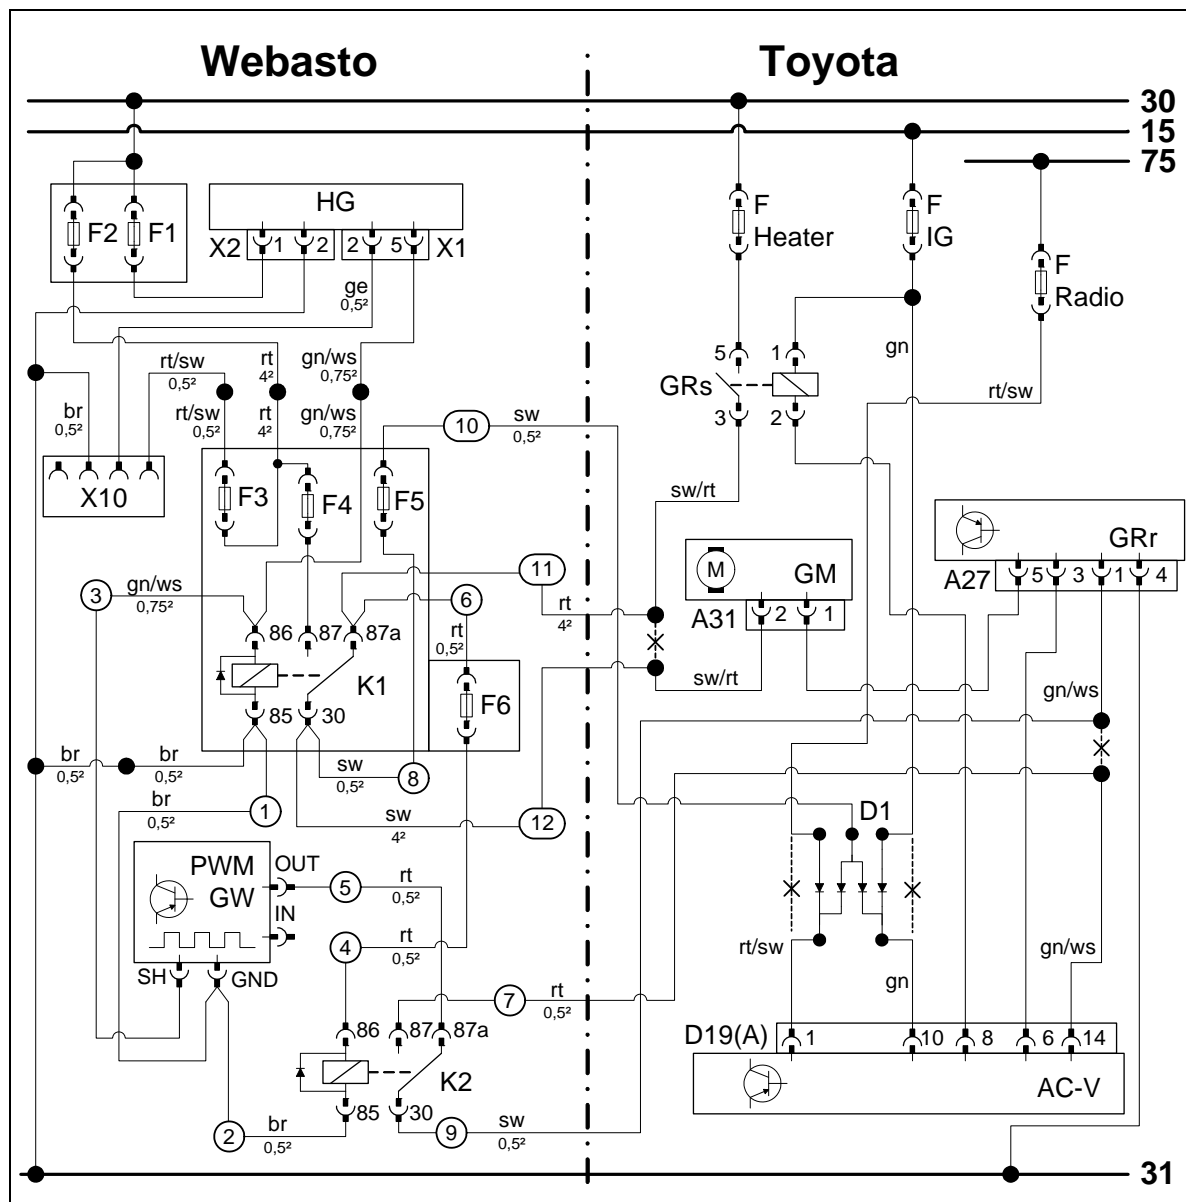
Webasto

Toyota

30
15
75

F2 F1

HG
X2 1 2 2 5 X1

ge 0,5²

F Heater

F IG

F Radio

5 1
GRs
3 2

gn

rt/sw

br 0,5²

rt/sw 0,5²
rt 4²
gn/ws 0,75²

rt/sw 0,5²
rt 4²
gn/ws 0,75²

10
sw 0,5²

X10

F3 F4 F5

sw/rt

GRr
A27 5 3 1 4

M GM
A31 2 1

3
gn/ws 0,75²

11
6
rt 4²
rt 0,5²

86 87 87a

K1

85 30

F6

sw/rt

gn/ws

br 0,5²
br 0,5²

sw 0,5²
8

br 0,5²
1

sw 4²
12

D1

PWM GW
OUT
IN
5
rt 0,5²
4
rt 0,5²

SH GND

rt/sw

gn/ws

gn

7
rt 0,5²

86 87 87a
K2
85 30

D19(A) 1 10 8 6 14

AC-V

2
br 0,5²
9
sw 0,5²

31